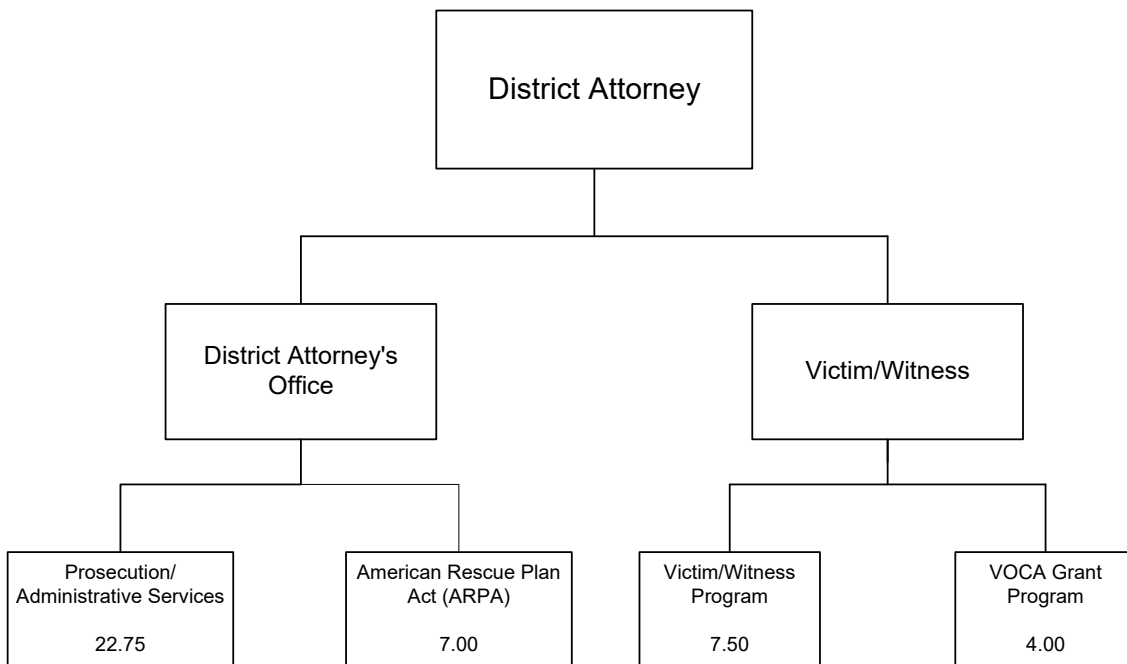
District Attorney

District Attorney's Office

Victim/Witness

Prosecution/ Administrative Services

22.75

American Rescue Plan Act (ARPA)

7.00

Victim/Witness Program

7.50

VOCA Grant Program

4.00